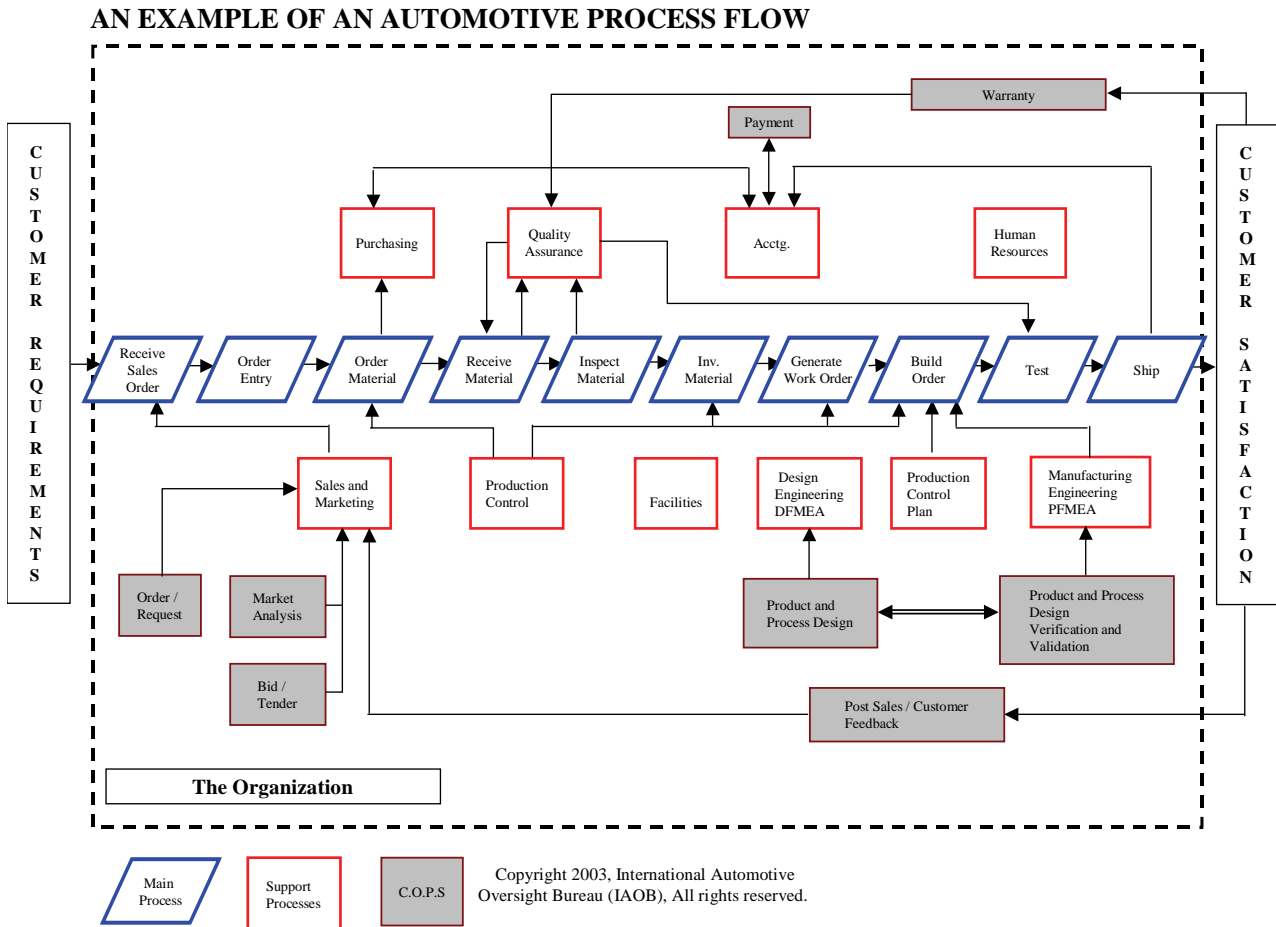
AN EXAMPLE OF AN AUTOMOTIVE PROCESS FLOW

CUSTOMER REQUIREMENTS

Warranty

Payment

Purchasing

Quality Assurance

Acctg.

Human Resources

Receive Sales Order

Order Entry

Order Material

Receive Material

Inspect Material

Inv. Material

Generate Work Order

Build Order

Test

Ship

CUSTOMER SATISFACTION

Sales and Marketing

Production Control

Facilities

Design Engineering DFMEA

Production Control Plan

Manufacturing Engineering PFMEA

Order / Request

Market Analysis

Bid / Tender

Product and Process Design

Product and Process Design Verification and Validation

Post Sales / Customer Feedback

The Organization

Main Process

Support Processes

C.O.P.S

Copyright 2003, International Automotive Oversight Bureau (IAOB), All rights reserved.